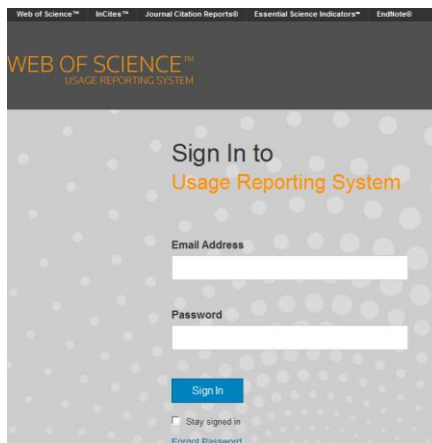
Web of Science™ InCites™ Journal Citation Reports® Essential Science Indicators℠ EndNote®

WEB OF SCIENCE™
USAGE REPORTING SYSTEM

Sign In to
Usage Reporting System

Email Address

Password

Sign In

Stay signed in

Forgot Password